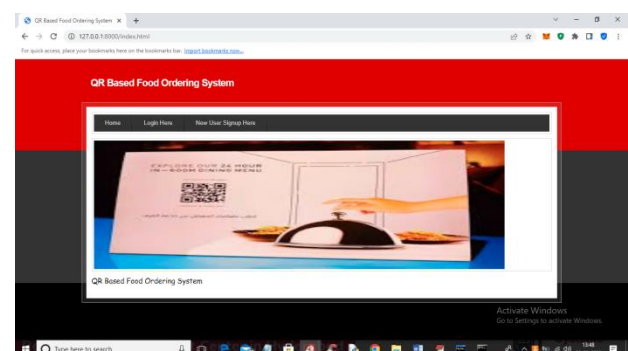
QR Based Food Ordering System ×

127.0.0.1:5000/index.html

For quick access, place your bookmarks here on the bookmarks bar. Import bookmarks now...

QR Based Food Ordering System

Home Login Here New User Signup Here

EXPLORE OUR 24 HOUR IN-ROOM DINING MENU

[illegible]

QR Based Food Ordering System

Activate Windows
Go to Settings to activate Windows.

Type here to search

13:48